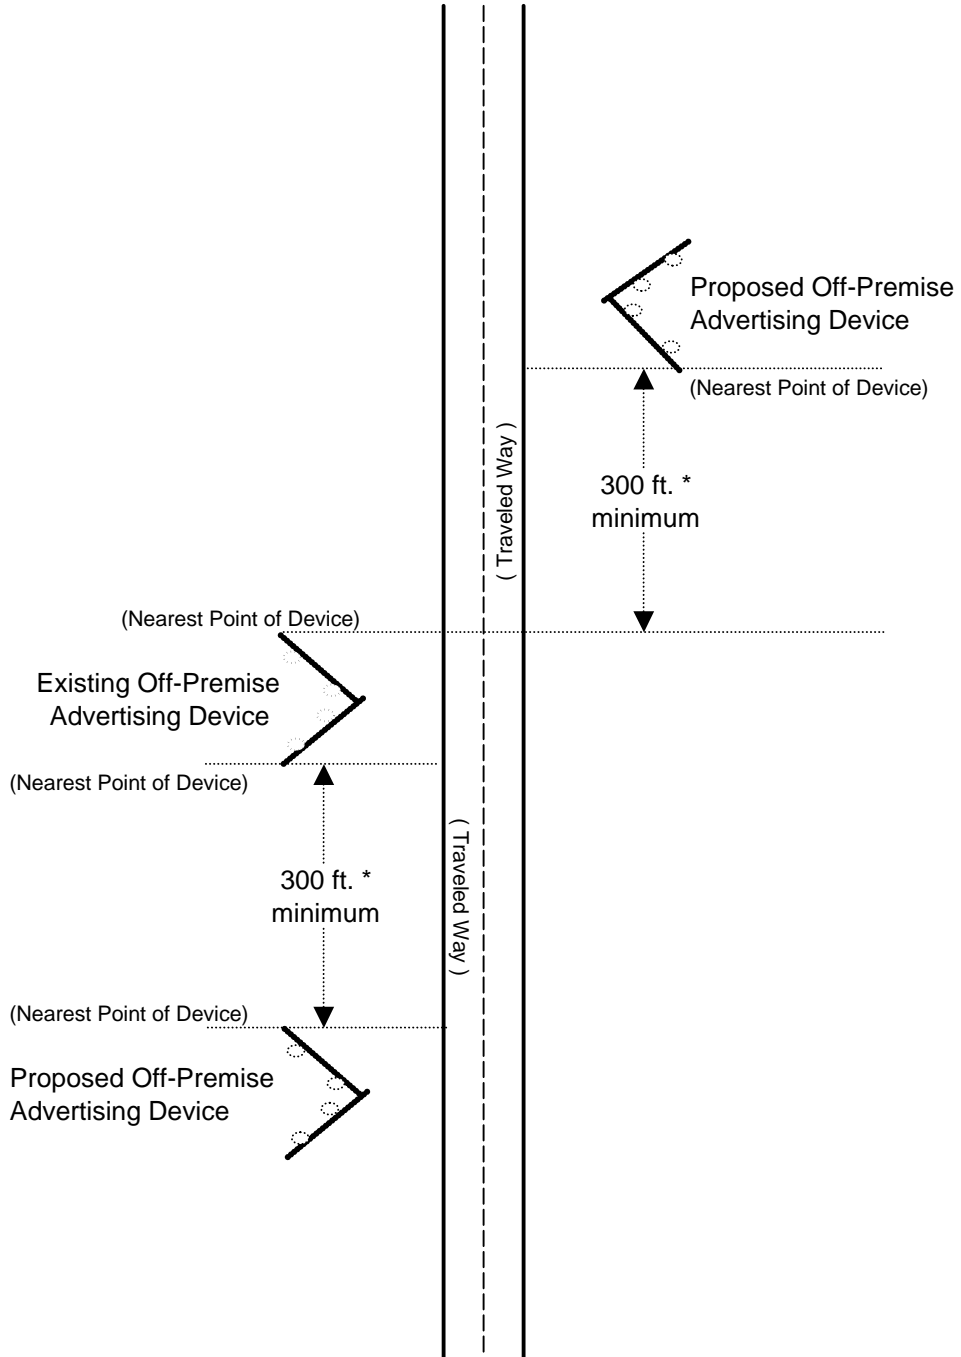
Proposed Off-Premise Advertising Device

(Nearest Point of Device)

( Traveled Way )

300 ft. * minimum

(Nearest Point of Device)

Existing Off-Premise Advertising Device

(Nearest Point of Device)

( Traveled Way )

300 ft. * minimum

(Nearest Point of Device)

Proposed Off-Premise Advertising Device